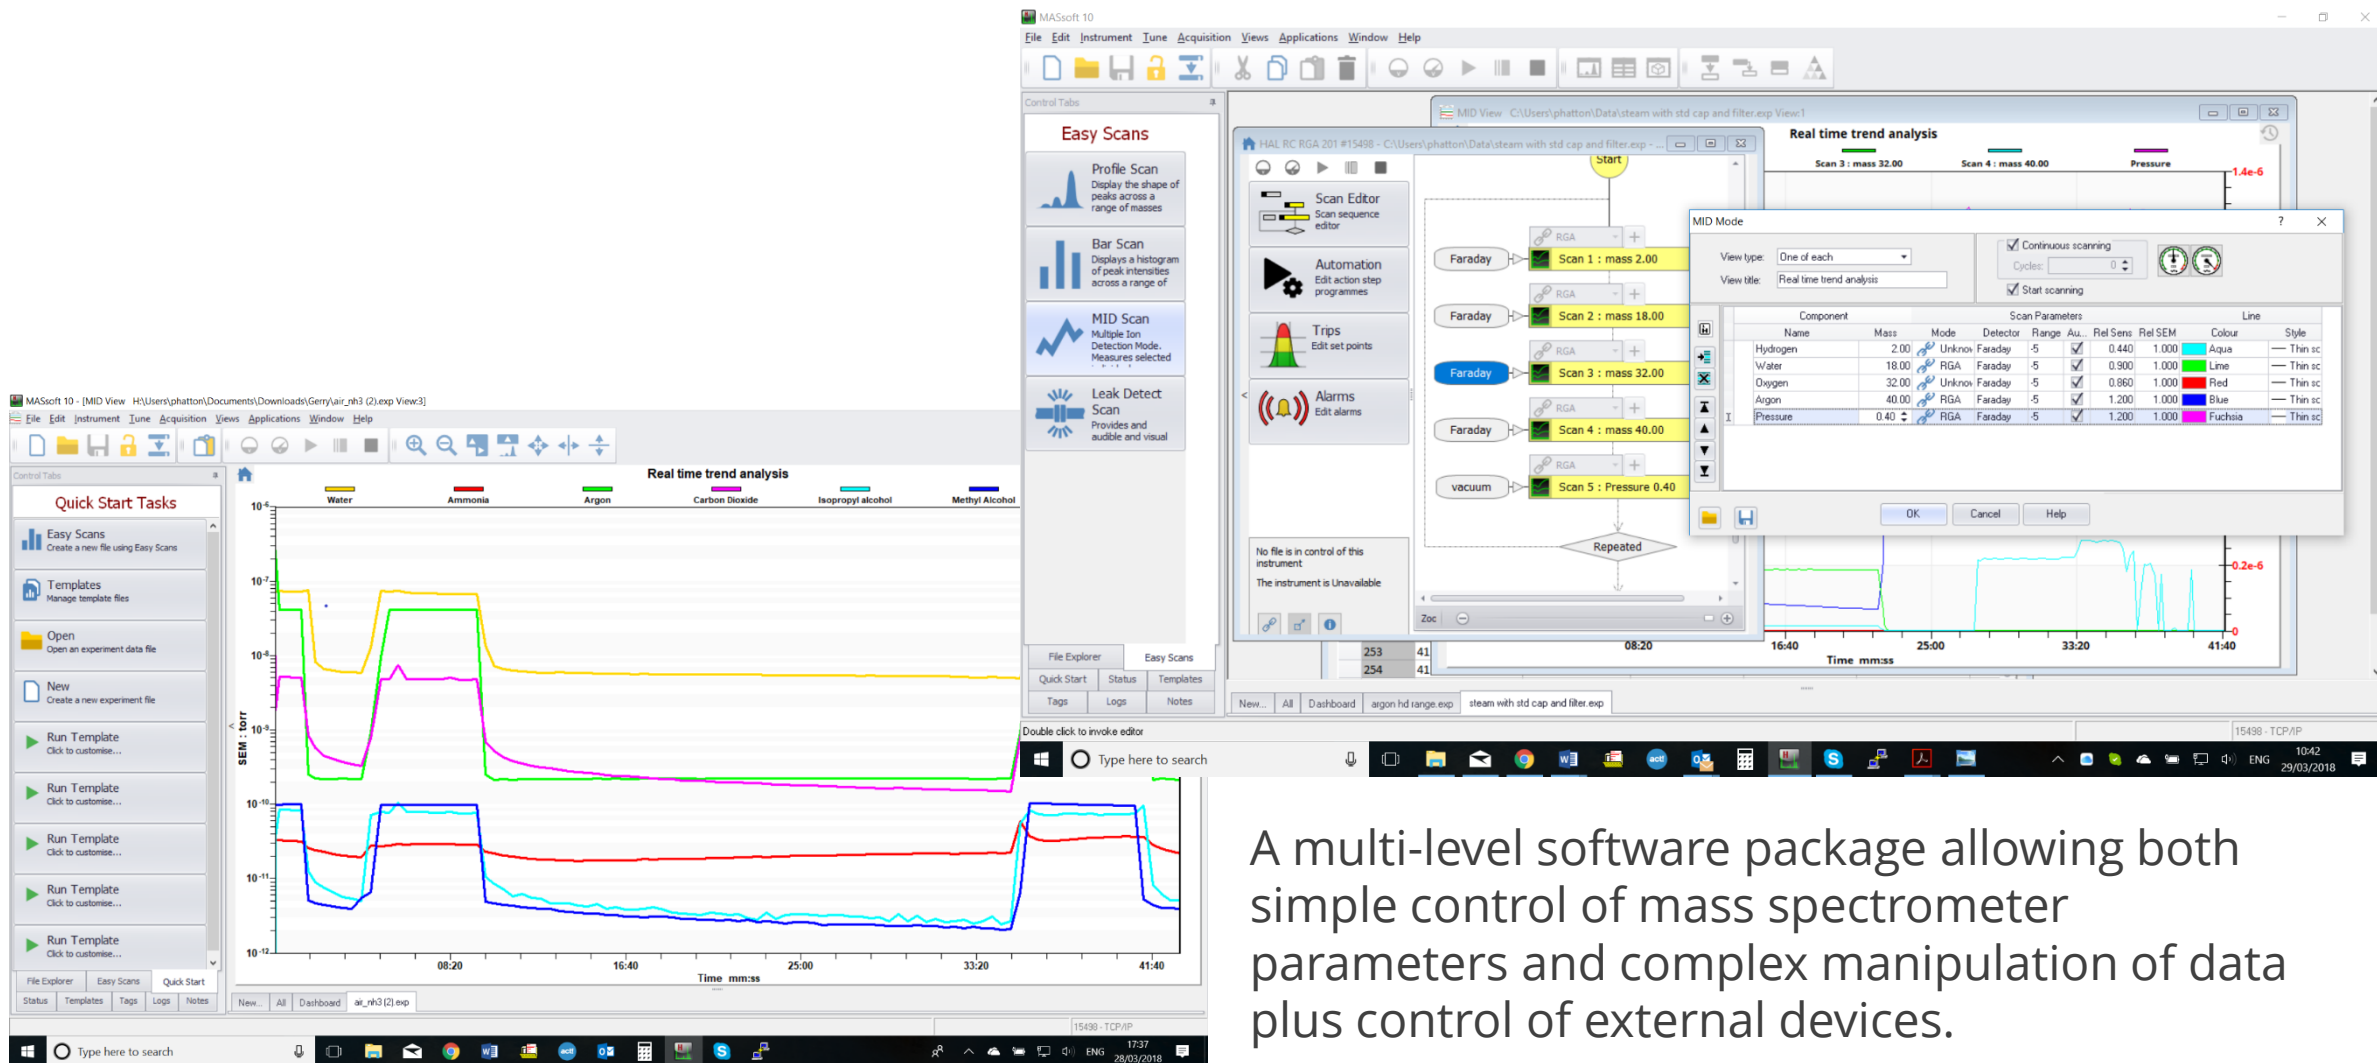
MASsoft 10

File Edit Instrument Tune Acquisition Views Applications Window Help

Control Tabs

Easy Scans

Profile Scan
Display the shape of peaks across a range of masses

Bar Scan
Displays a histogram of peak intensities across a range of

MID Scan
Multiple Ion Detection Mode. Measures selected

Leak Detect Scan
Provides and audible and visual

File Explorer | Easy Scans
Quick Start | Status | Templates
Tags | Logs | Notes

HAL RC RGA 201 #15498 - C:\Users\phatton\Data\steam with std cap and filter.exp

Scan Editor
Scan sequence editor

Automation
Edit action step programmes

Trips
Edit set points

Alarms
Edit alarms

No file is in control of this instrument
The instrument is Unavailable

Start
Faraday | RGA | Scan 1 : mass 2.00
Faraday | RGA | Scan 2 : mass 18.00
Faraday | RGA | Scan 3 : mass 32.00
Faraday | RGA | Scan 4 : mass 40.00
vacuum | RGA | Scan 5 : Pressure 0.40
Repeated

Zoo

MID View C:\Users\phatton\Data\steam with std cap and filter.exp View:1

Real time trend analysis
Scan 3 : mass 32.00 | Scan 4 : mass 40.00 | Pressure
1.4e-6
0.2e-6
0
08:20 16:40 25:00 33:20 41:40
Time mm:ss

253 41
254 41

MID Mode

View type: One of each
View title: Real time trend analysis
Continuous scanning
Cycles: 0
Start scanning

| Name | Mass | Mode | Detector | Range | Au... | Rel Sens | Rel SEM | Colour | Style |
|---|---|---|---|---|---|---|---|---|---|
| Hydrogen | 2.00 | Unknow | Faraday | -5 | ✓ | 0.440 | 1.000 | Aqua | Thin sc |
| Water | 18.00 | RGA | Faraday | -5 | ✓ | 0.900 | 1.000 | Lime | Thin sc |
| Oxygen | 32.00 | Unknow | Faraday | -5 | ✓ | 0.860 | 1.000 | Red | Thin sc |
| Argon | 40.00 | RGA | Faraday | -5 | ✓ | 1.200 | 1.000 | Blue | Thin sc |
| Pressure | 0.40 | RGA | Faraday | -5 | ✓ | 1.200 | 1.000 | Fuchsia | Thin sc |

Component | Scan Parameters | Line

OK | Cancel | Help

New... | All | Dashboard | argon hd range.exp | steam with std cap and filter.exp

Double click to invoke editor
15498 - TCP/IP

Type here to search
ENG 10:42 29/03/2018

MASsoft 10 - [MID View H:\Users\phatton\Documents\Downloads\Gerry\air_nh3 (2).exp View:3]

File Edit Instrument Tune Acquisition Views Applications Window Help

Control Tabs

Quick Start Tasks

Easy Scans
Create a new file using Easy Scans

Templates
Manage template files

Open
Open an experiment data file

New
Create a new experiment file

Run Template
Click to customise...

Run Template
Click to customise...

Run Template
Click to customise...

Run Template
Click to customise...

Run Template
Click to customise...

File Explorer | Easy Scans | Quick Start
Status | Templates | Tags | Logs | Notes

Real time trend analysis
Water | Ammonia | Argon | Carbon Dioxide | Isopropyl alcohol | Methyl Alcohol
$10^{-6}$ $10^{-7}$ $10^{-8}$ $10^{-9}$ $10^{-10}$ $10^{-11}$ $10^{-12}$
SEM : torr
08:20 16:40 25:00 33:20 41:40
Time mm:ss

New... | All | Dashboard | air_nh3 (2).exp

15498 - TCP/IP

Type here to search
ENG 17:37 28/03/2018

A multi-level software package allowing both simple control of mass spectrometer parameters and complex manipulation of data plus control of external devices.